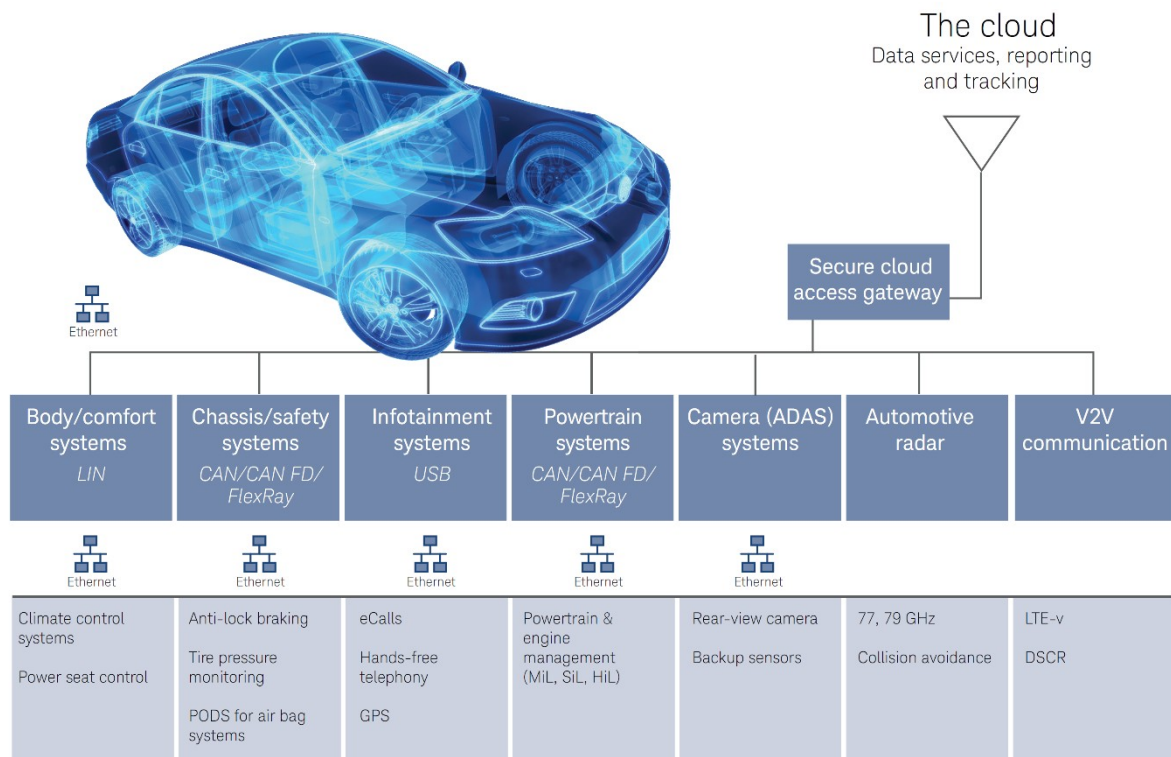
The cloud
Data services, reporting and tracking

Secure cloud access gateway

Ethernet

Body/comfort systems
LIN

Chassis/safety systems
CAN/CAN FD/ FlexRay

Infotainment systems
USB

Powertrain systems
CAN/CAN FD/ FlexRay

Camera (ADAS) systems

Automotive radar

V2V communication

Ethernet

Ethernet

Ethernet

Ethernet

Ethernet

Climate control systems

Power seat control

Anti-lock braking

Tire pressure monitoring

PODS for air bag systems

eCalls

Hands-free telephony

GPS

Powertrain & engine management (MiL, SiL, HiL)

Rear-view camera

Backup sensors

77, 79 GHz

Collision avoidance

LTE-v

DSCR